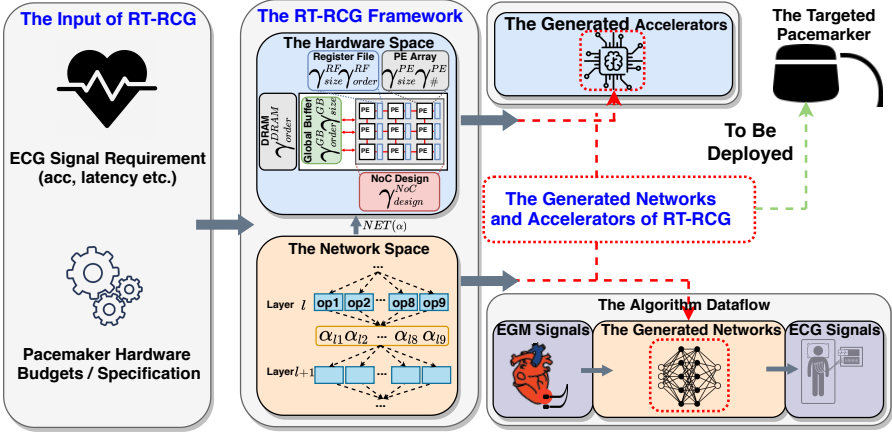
The Input of RT-RCG

ECG Signal Requirement (acc, latency etc.)

Pacemaker Hardware Budgets / Specification

The RT-RCG Framework

The Hardware Space

Register File $\gamma^{RF}_{size}\gamma^{RF}_{order}$

PE Array $\gamma^{PE}_{size}\gamma^{PE}_{\#}$

DRAM $\gamma^{DRAM}_{order}$

Global Buffer $\gamma^{GB}_{order}\gamma^{GB}_{size}$

PE PE PE PE
PE PE PE PE
PE PE PE PE

NoC Design $\gamma^{NoC}_{design}$

$NET(\alpha)$

The Network Space

Layer $l$

op1 op2 ... op8 op9

$\alpha_{l1}\alpha_{l2}$ ... $\alpha_{l8}$ $\alpha_{l9}$

Layer $l+1$

The Generated Accelerators

The Targeted Pacemarker

To Be Deployed

The Generated Networks and Accelerators of RT-RCG

The Algorithm Dataflow

EGM Signals

The Generated Networks

ECG Signals